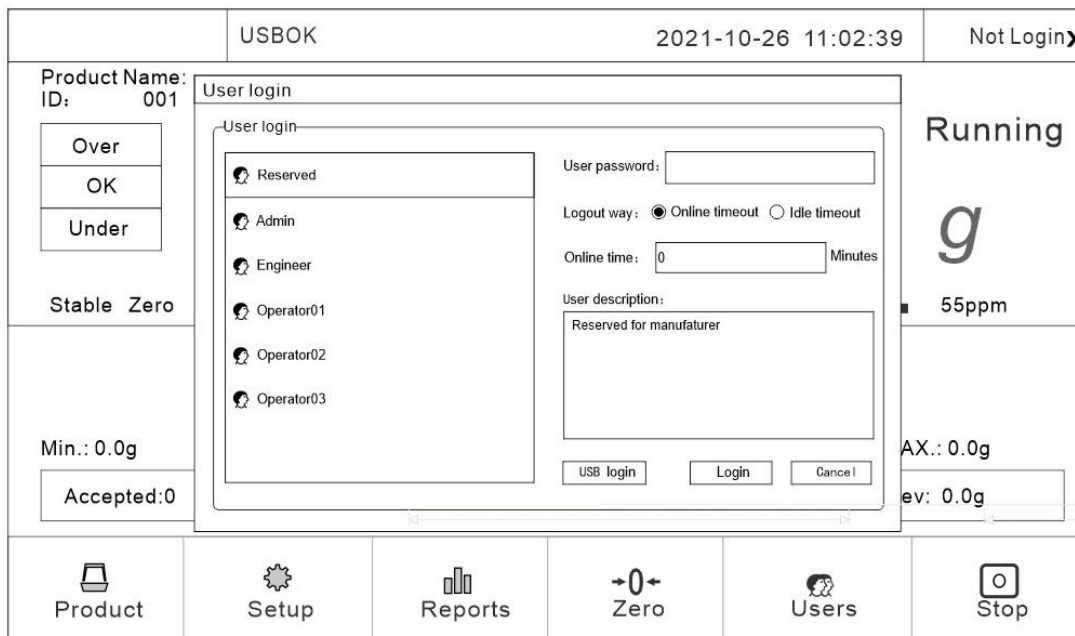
USBOK

2021-10-26 11:02:39

Not Login

Product Name:
ID: 001

Over
OK
Under

Stable Zero

Running

g

55ppm

Min.: 0.0g

AX.: 0.0g

Accepted:0

ev: 0.0g

User login

User login

Reserved
Admin
Engineer
Operator01
Operator02
Operator03

User password:

Logout way: Online timeout Idle timeout

Online time: 0 Minutes

User description:

Reserved for manufaturer

USB login

Login

Cancel

Product

Setup

Reports

Zero

Users

Stop